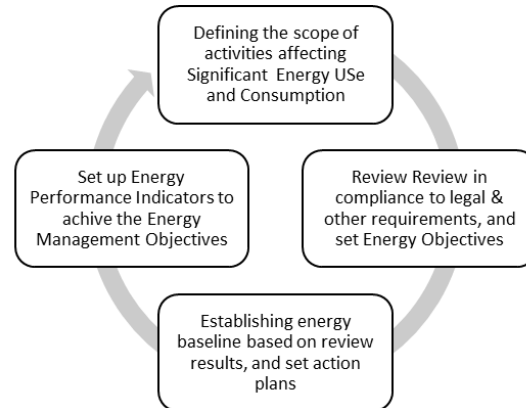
Defining the scope of activities affecting Significant Energy USe and Consumption

Review Review in compliance to legal & other requirements, and set Energy Objectives

Establishing energy baseline based on review results, and set action plans

Set up Energy Performance Indicators to achive the Energy Management Objectives